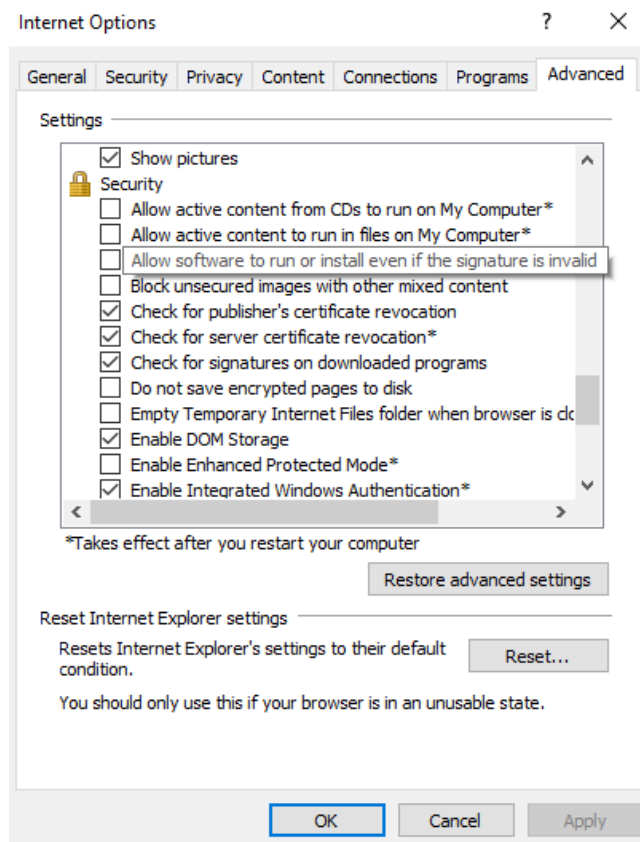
Internet Options

?

General | Security | Privacy | Content | Connections | Programs | Advanced

Settings

Show pictures
Security
Allow active content from CDs to run on My Computer*
Allow active content to run in files on My Computer*
Allow software to run or install even if the signature is invalid
Block unsecured images with other mixed content
Check for publisher's certificate revocation
Check for server certificate revocation*
Check for signatures on downloaded programs
Do not save encrypted pages to disk
Empty Temporary Internet Files folder when browser is clo
Enable DOM Storage
Enable Enhanced Protected Mode*
Enable Integrated Windows Authentication*

*Takes effect after you restart your computer

Restore advanced settings

Reset Internet Explorer settings

Resets Internet Explorer's settings to their default condition.

Reset...

You should only use this if your browser is in an unusable state.

OK | Cancel | Apply